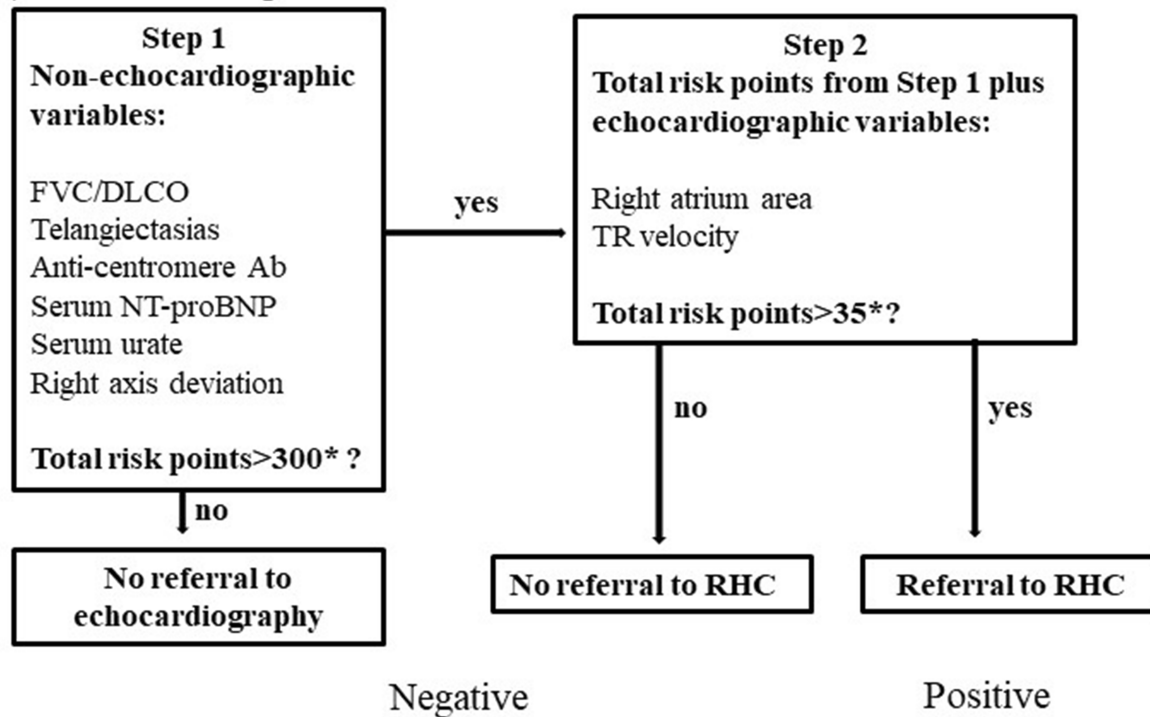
Step 1
Non-echocardiographic variables:

FVC/DLCO
Telangiectasias
Anti-centromere Ab
Serum NT-proBNP
Serum urate
Right axis deviation

Total risk points>300* ?

yes

Step 2
Total risk points from Step 1 plus echocardiographic variables:

Right atrium area
TR velocity

Total risk points>35*?

no

No referral to echocardiography

no

No referral to RHC

yes

Referral to RHC

Negative

Positive